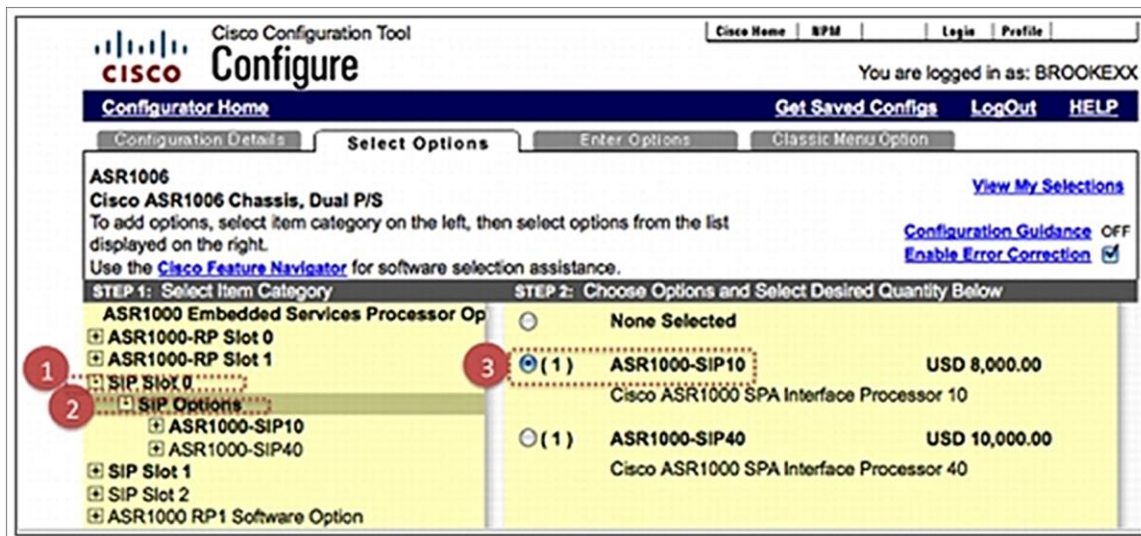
cisco Cisco Configuration Tool
Configure

Cisco Home | NPM | | Login | Profile |

You are logged in as: BROOKEXX

Configurator Home Get Saved Configs LogOut HELP

Configuration Details | Select Options | Enter Options | Classic Menu Option

ASR1006
Cisco ASR1006 Chassis, Dual P/S
To add options, select item category on the left, then select options from the list displayed on the right.
Use the Cisco Feature Navigator for software selection assistance.

View My Selections

Configuration Guidance OFF
Enable Error Correction

STEP 1: Select Item Category
ASR1000 Embedded Services Processor Op
⊞ ASR1000-RP Slot 0
⊞ ASR1000-RP Slot 1
1 ⊟ SIP Slot 0
2 ⊟ SIP Options
⊞ ASR1000-SIP10
⊞ ASR1000-SIP40
⊞ SIP Slot 1
⊞ SIP Slot 2
⊞ ASR1000 RP1 Software Option

STEP 2: Choose Options and Select Desired Quantity Below
None Selected
3 (1) ASR1000-SIP10 USD 8,000.00
Cisco ASR1000 SPA Interface Processor 10
(1) ASR1000-SIP40 USD 10,000.00
Cisco ASR1000 SPA Interface Processor 40